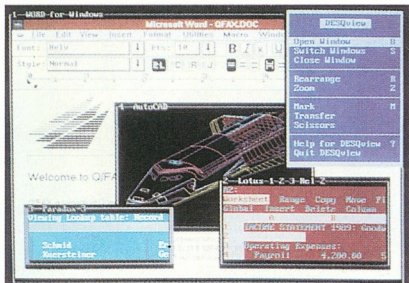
1—WORD-for-Windows

Microsoft Word - QFAX.DOC

File Edit View Insert Format Utilities Macro Windo

Font: Helv

Pts: 10

B I

Style: Normal

4—AutoCAD

Welcome to QIFA

3—Paradox-3

Viewing Lookup table: Record

Schmid

Buerstelmer

2—Lotus-1-2-3-Rel-2

A2:

Worksheet Range Copy Move Fi

Global Insert Delete Column

A B

INCOME STATEMENT 1989: Goodw

Operating Expenses:

Payroll 4,200.60

DESQview

Open Window O

Switch Windows S

Close Window

Rearrange R

Zoom Z

Mark M

Transfer

Scissors

Help for DESQview ?

Quit DESQview